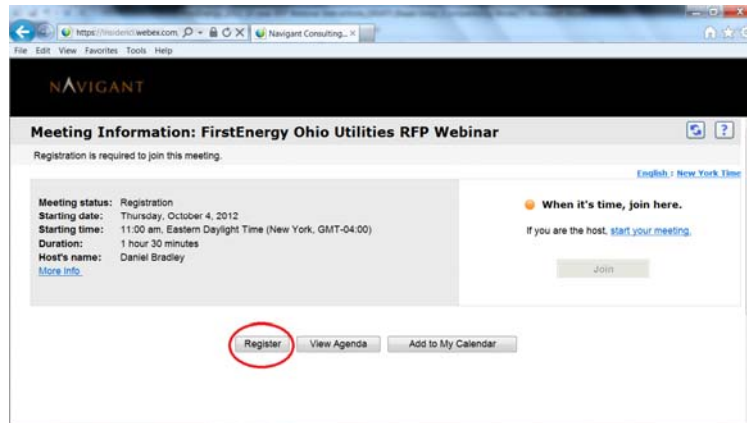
https://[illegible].webex.com
Navigant Consulting... ×

File Edit View Favorites Tools Help

NAVIGANT

Meeting Information: FirstEnergy Ohio Utilities RFP Webinar

Registration is required to join this meeting.

English : New York Time

| | |
|---|---|
| Meeting status: | Registration |
| Starting date: | Thursday, October 4, 2012 |
| Starting time: | 11:00 am, Eastern Daylight Time (New York, GMT-04:00) |
| Duration: | 1 hour 30 minutes |
| Host's name: | Daniel Bradley |

More info

When it's time, join here.

If you are the host, start your meeting.

Join

Register View Agenda Add to My Calendar